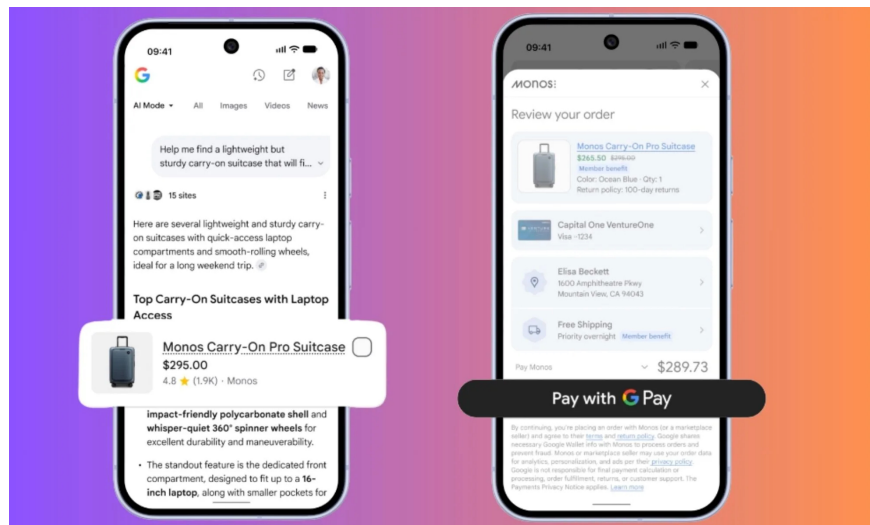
09:41

G

AI Mode All Images Videos News

Help me find a lightweight but sturdy carry-on suitcase that will fi...

15 sites

Here are several lightweight and sturdy carry-on suitcases with quick-access laptop compartments and smooth-rolling wheels, ideal for a long weekend trip.

Top Carry-On Suitcases with Laptop Access

Monos Carry-On Pro Suitcase
$295.00
4.8 ★ (1.9K) · Monos

impact-friendly polycarbonate shell and whisper-quiet 360° spinner wheels for excellent durability and maneuverability.

• The standout feature is the dedicated front compartment, designed to fit up to a 16-inch laptop, along with smaller pockets for

09:41

MONOS

Review your order

Monos Carry-On Pro Suitcase
$265.50 $295.00
Member benefit
Color: Ocean Blue · Qty: 1
Return policy: 100-day returns

Capital One VentureOne
Visa ·1234

Elisa Beckett
1600 Amphitheatre Pkwy
Mountain View, CA 94043

Free Shipping
Priority overnight Member benefit

Pay Monos $289.73

Pay with G Pay

By continuing, you're placing an order with Monos (or a marketplace seller) and agree to their terms and return policy. Google shares necessary Google Wallet info with Monos to process orders and prevent fraud. Monos or marketplace seller may use your order data for analytics, personalization, and ads per their privacy policy. Google is not responsible for final payment calculation or processing, order fulfillment, returns, or customer support. The Payments Privacy Notice applies. Learn more